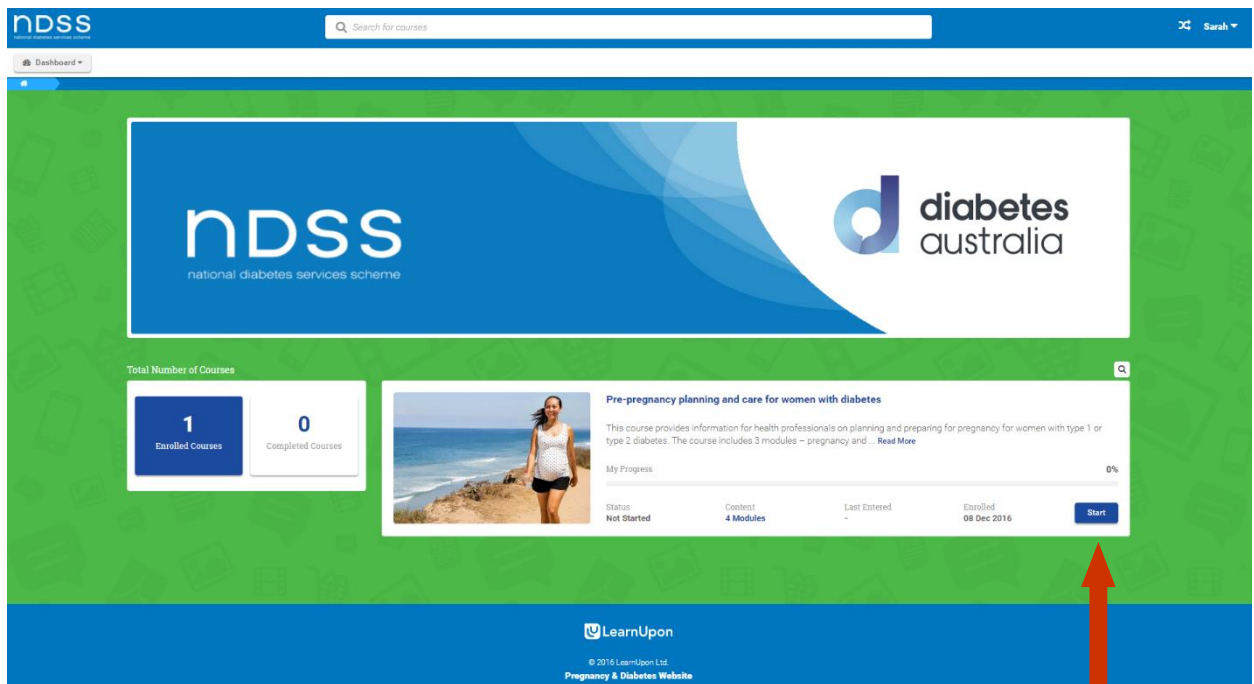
nDSS
national diabetes services scheme

Search for courses

Sarah

Dashboard

nDSS
national diabetes services scheme

diabetes
australia

Total Number of Courses

1
Enrolled Courses

0
Completed Courses

Pre-pregnancy planning and care for women with diabetes

This course provides information for health professionals on planning and preparing for pregnancy for women with type 1 or type 2 diabetes. The course includes 3 modules – pregnancy and ... Read More

My Progress
0%

Status
Not Started

Content
4 Modules

Last Entered
-

Enrolled
08 Dec 2016

Start

LearnUpon

© 2016 LearnUpon Ltd.
Pregnancy & Diabetes Website